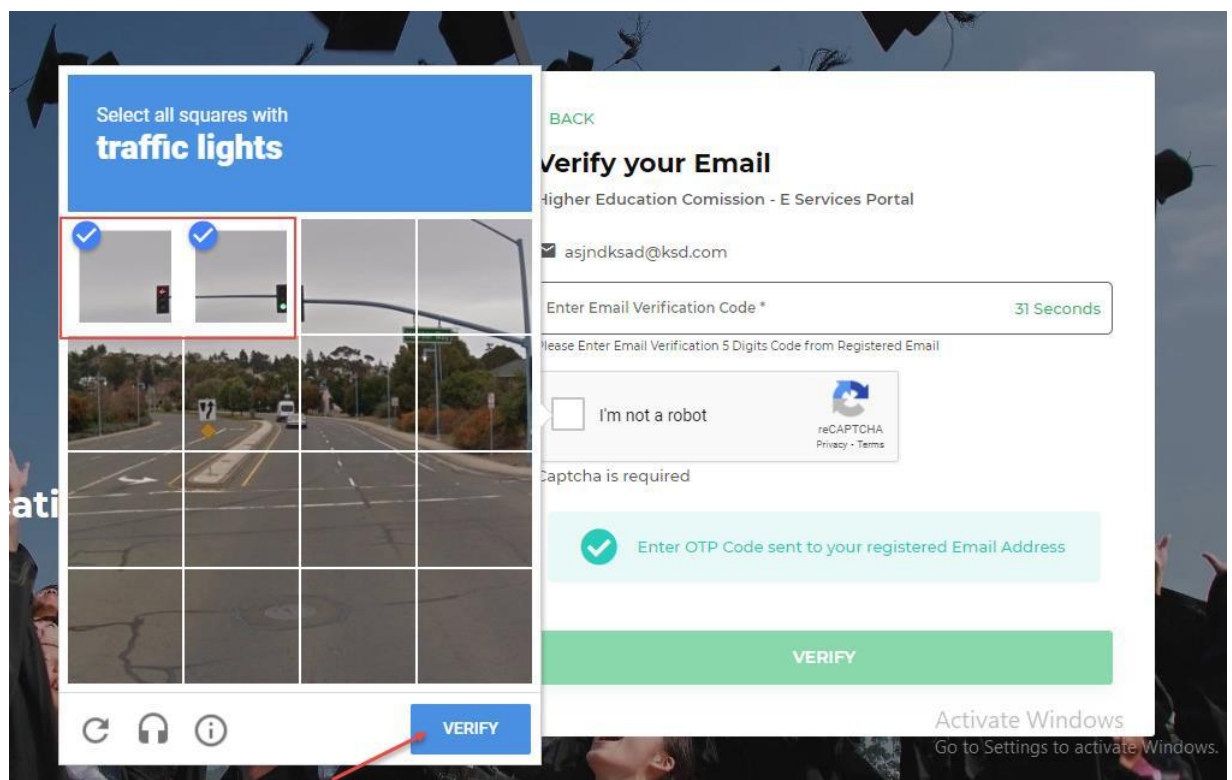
Select all squares with
traffic lights

VERIFY

BACK

Verify your Email

Higher Education Comission - E Services Portal

asjndksad@ksd.com

Enter Email Verification Code *

31 Seconds

Please Enter Email Verification 5 Digits Code from Registered Email

I'm not a robot

reCAPTCHA
Privacy - Terms

Captcha is required

Enter OTP Code sent to your registered Email Address

VERIFY

ati

Activate Windows
Go to Settings to activate Windows.